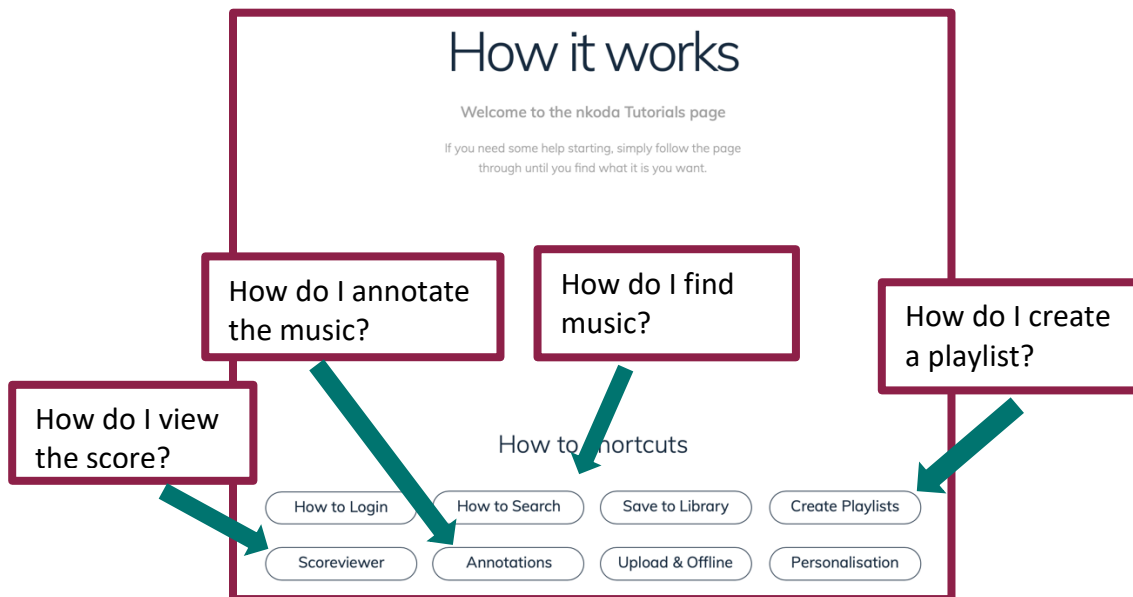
How it works

Welcome to the nkoda Tutorials page

If you need some help starting, simply follow the page through until you find what it is you want.

How do I annotate the music?

How do I find music?

How do I create a playlist?

How do I view the score?

How to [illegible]hortcuts

How to Login

How to Search

Save to Library

Create Playlists

Scoreviewer

Annotations

Upload & Offline

Personalisation